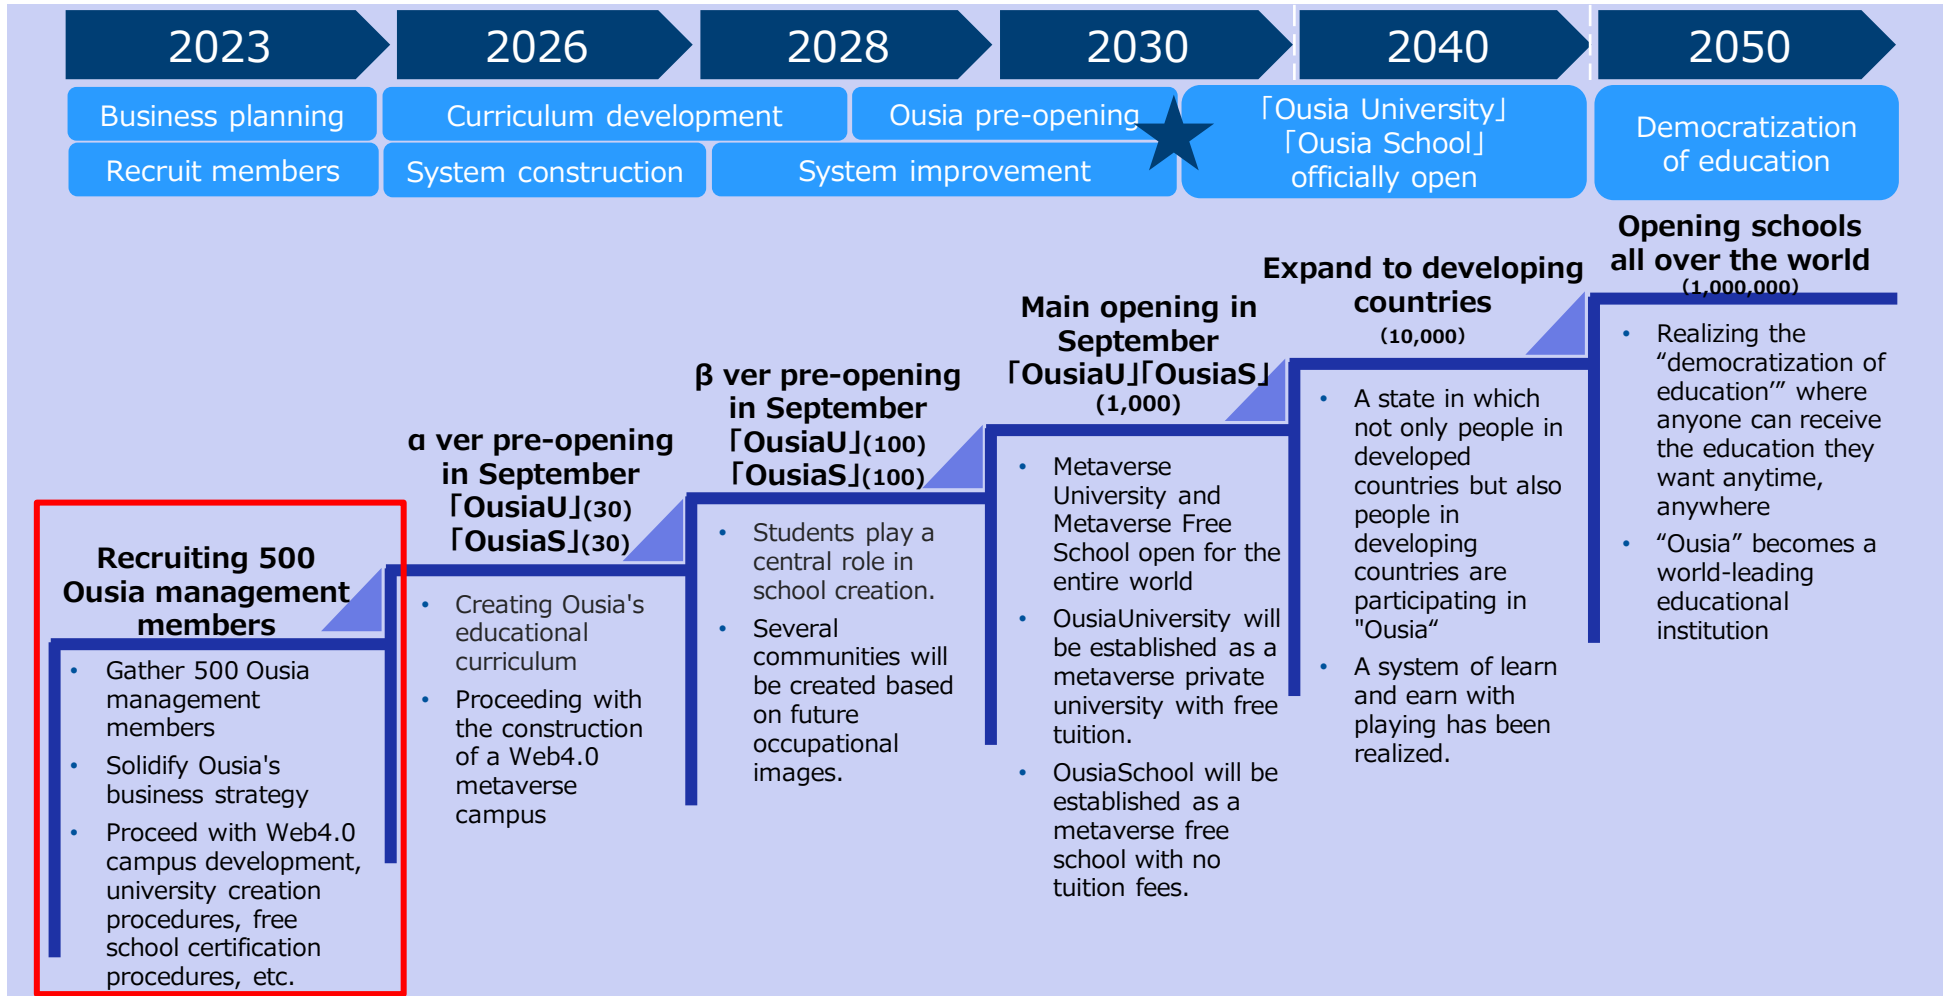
2023 2026 2028 2030 2040 2050

Business planning

Recruit members

Curriculum development

System construction

Ousia pre-opening

System improvement

「Ousia University」「Ousia School」officially open

Democratization of education

Recruiting 500 Ousia management members

- Gather 500 Ousia management members
- Solidify Ousia's business strategy
- Proceed with Web4.0 campus development, university creation procedures, free school certification procedures, etc.

α ver pre-opening in September 「OusiaU」(30) 「OusiaS」(30)

- Creating Ousia's educational curriculum
- Proceeding with the construction of a Web4.0 metaverse campus

β ver pre-opening in September 「OusiaU」(100) 「OusiaS」(100)

- Students play a central role in school creation.
- Several communities will be created based on future occupational images.

Main opening in September 「OusiaU」「OusiaS」 (1,000)

- Metaverse University and Metaverse Free School open for the entire world
- OusiaUniversity will be established as a metaverse private university with free tuition.
- OusiaSchool will be established as a metaverse free school with no tuition fees.

Expand to developing countries (10,000)

- A state in which not only people in developed countries but also people in developing countries are participating in "Ousia“
- A system of learn and earn with playing has been realized.

Opening schools all over the world (1,000,000)

- Realizing the “democratization of education’” where anyone can receive the education they want anytime, anywhere
- “Ousia” becomes a world-leading educational institution